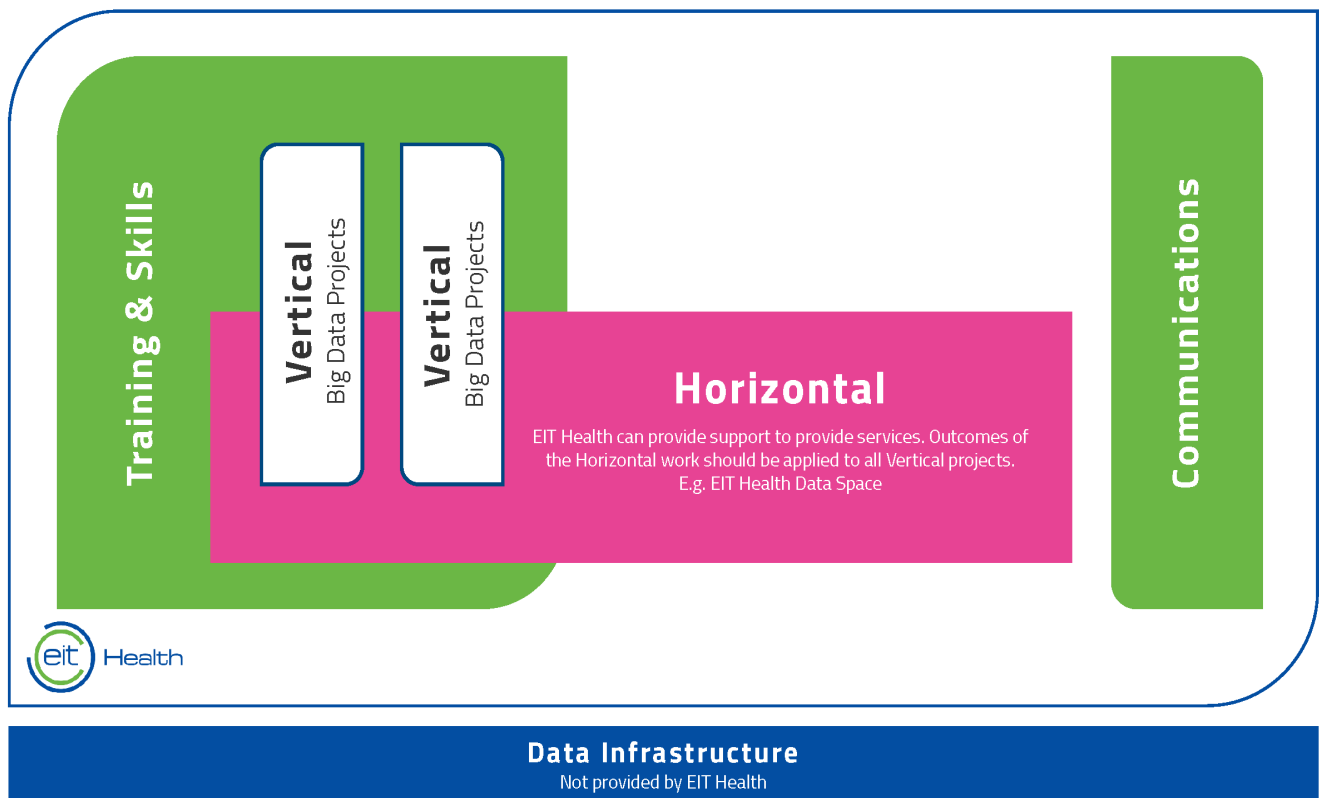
Training & Skills

Vertical
Big Data Projects

Vertical
Big Data Projects

Horizontal

EIT Health can provide support to provide services. Outcomes of the Horizontal work should be applied to all Vertical projects. E.g. EIT Health Data Space

Communications

eit Health

Data Infrastructure
Not provided by EIT Health